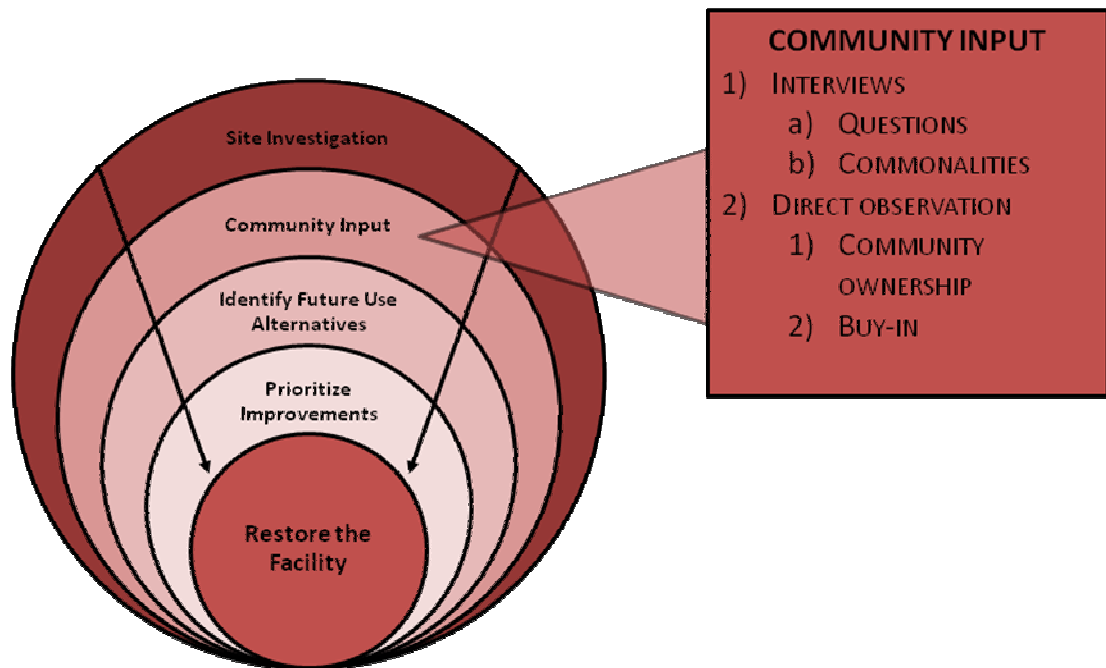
Site Investigation

Community Input

Identify Future Use Alternatives

Prioritize Improvements

Restore the Facility

COMMUNITY INPUT

1) Interviews

a) Questions

b) Commonalities

2) Direct observation

1) Community ownership

2) Buy-in